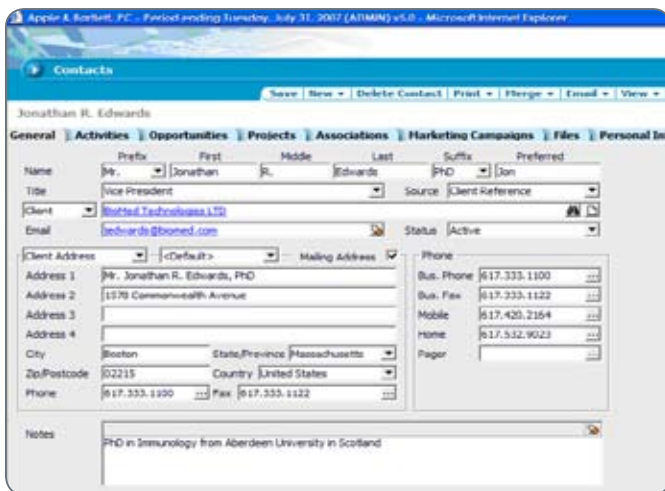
Apple & Bartlett, PC - Period ending Tuesday, July 31, 2007 (ADMIN) v5.0 - Microsoft Internet Explorer

Contacts

Save | New ▾ | Delete Contact | Print ▾ | Merge ▾ | Email ▾ | View ▾

Jonathan R. Edwards

General | Activities | Opportunities | Projects | Associations | Marketing Campaigns | Files | Personal In

| | Prefix | First | Middle | Last | Suffix | Preferred |
|---|---|---|---|---|---|---|
| Name | Mr. | Jonathan | R. | Edwards | PhD | Jon |

Title Vice President Source Client Reference

Client BioMed Technologies LTD

Email jedwards@biomed.com Status Active

Client Address <Default> Mailing Address

Address 1 Mr. Jonathan R. Edwards, PhD

Address 2 1578 Commonwealth Avenue

Address 3

Address 4

City Boston State/Province Massachusetts

Zip/Postcode 02215 Country United States

Phone 617.333.1100 Fax 617.333.1122

Phone

Bus. Phone 617.333.1100

Bus. Fax 617.333.1122

Mobile 617.420.2164

Home 617.532.9023

Pager

Notes

PhD in Immunology from Aberdeen University in Scotland